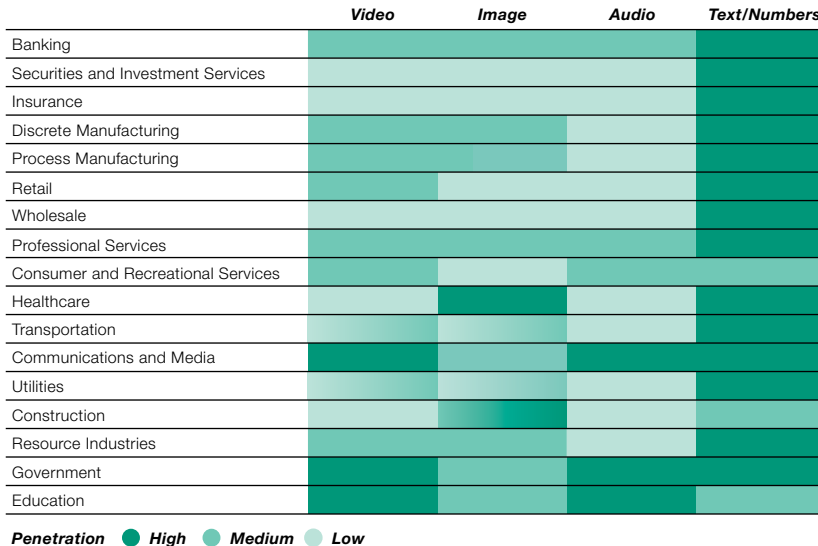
| | Video | Image | Audio | Text/Numbers |
|---|---|---|---|---|
| Banking | | | | |
| Securities and Investment Services | | | | |
| Insurance | | | | |
| Discrete Manufacturing | | | | |
| Process Manufacturing | | | | |
| Retail | | | | |
| Wholesale | | | | |
| Professional Services | | | | |
| Consumer and Recreational Services | | | | |
| Healthcare | | | | |
| Transportation | | | | |
| Communications and Media | | | | |
| Utilities | | | | |
| Construction | | | | |
| Resource Industries | | | | |
| Government | | | | |
| Education | | | | |

Penetration High Medium Low